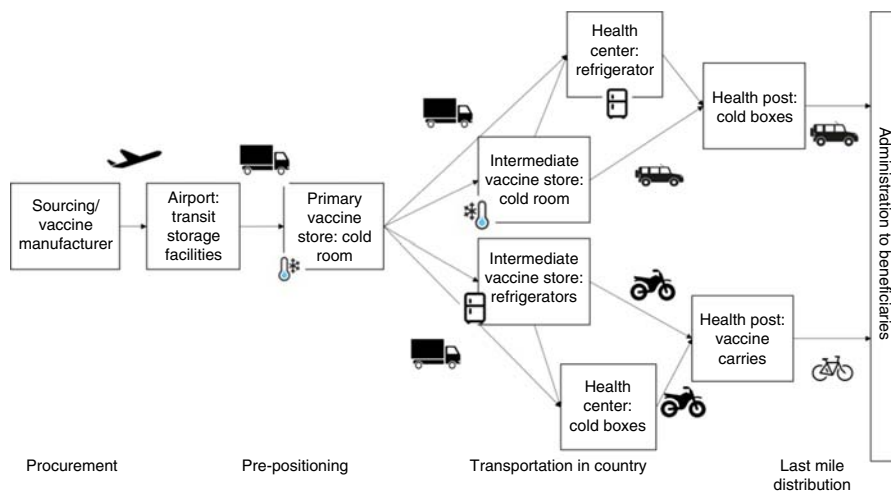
Sourcing/ vaccine manufacturer

Airport: transit storage facilities

Primary vaccine store: cold room

Health center: refrigerator

Intermediate vaccine store: cold room

Intermediate vaccine store: refrigerators

Health center: cold boxes

Health post: cold boxes

Health post: vaccine carries

Administration to beneficiaries

Procurement

Pre-positioning

Transportation in country

Last mile distribution